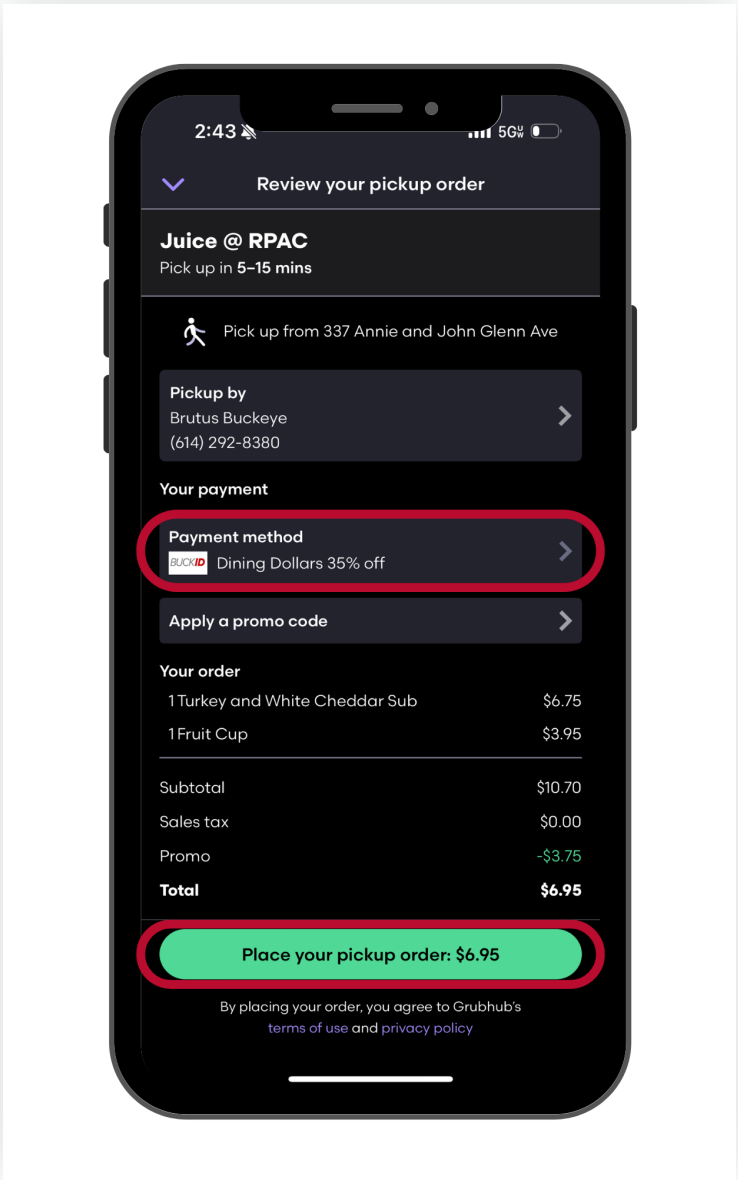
2:43

5G

Review your pickup order

Juice @ RPAC
Pick up in 5–15 mins

Pick up from 337 Annie and John Glenn Ave

Pickup by
Brutus Buckeye
(614) 292-8380

Your payment

Payment method
BUCKID Dining Dollars 35% off

Apply a promo code

Your order

| | |
|---|---|
| 1 Turkey and White Cheddar Sub | $6.75 |
| 1 Fruit Cup | $3.95 |
| Subtotal | $10.70 |
| Sales tax | $0.00 |
| Promo | -$3.75 |
| Total | $6.95 |

Place your pickup order: $6.95

By placing your order, you agree to Grubhub's terms of use and privacy policy